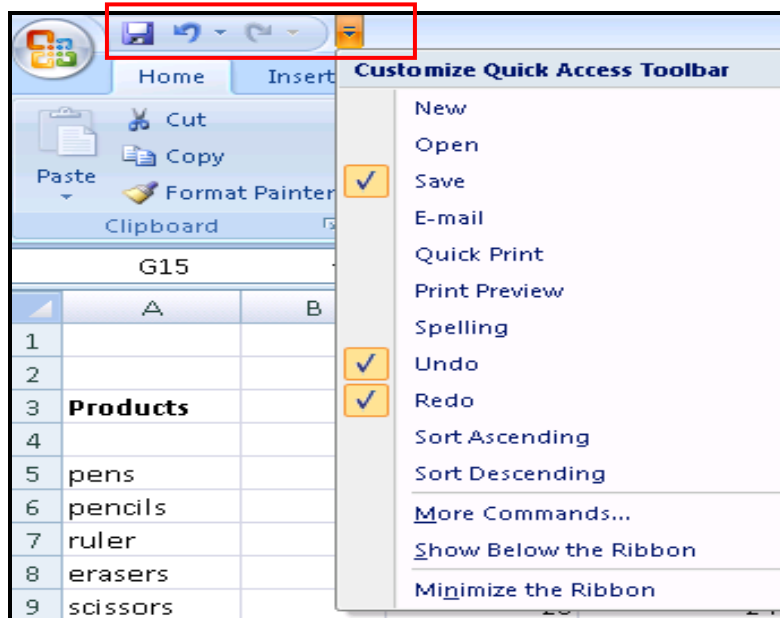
Home Insert

Cut
Copy
Paste
Format Painter
Clipboard

G15

| | A | B |
|---|---|---|
| 1 | | |
| 2 | | |
| 3 | **Products** | |
| 4 | | |
| 5 | pens | |
| 6 | pencils | |
| 7 | ruler | |
| 8 | erasers | |
| 9 | scissors | |

Customize Quick Access Toolbar
New
Open
Save
E-mail
Quick Print
Print Preview
Spelling
Undo
Redo
Sort Ascending
Sort Descending
More Commands...
Show Below the Ribbon
Minimize the Ribbon